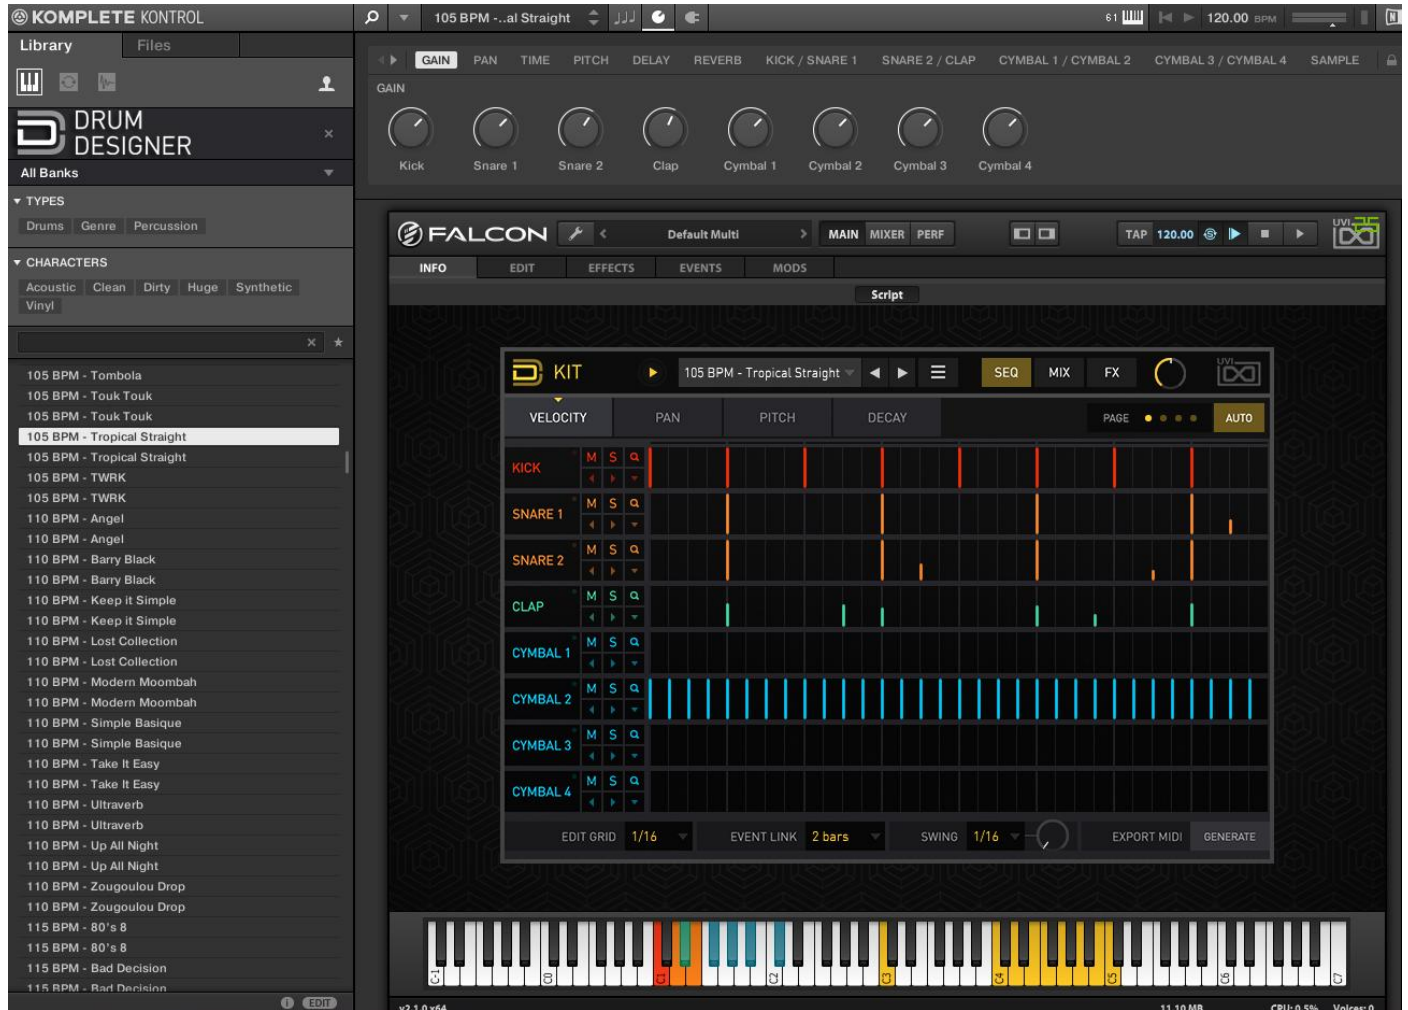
KOMPLETE KONTROL

105 BPM -..al Straight

61

120.00 BPM

Library

Files

DRUM DESIGNER

All Banks

TYPES

Drums Genre Percussion

CHARACTERS

Acoustic Clean Dirty Huge Synthetic Vinyl

105 BPM - Tombola
105 BPM - Touk Touk
105 BPM - Touk Touk
105 BPM - Tropical Straight
105 BPM - Tropical Straight
105 BPM - TWRK
105 BPM - TWRK
110 BPM - Angel
110 BPM - Angel
110 BPM - Barry Black
110 BPM - Barry Black
110 BPM - Keep it Simple
110 BPM - Keep it Simple
110 BPM - Lost Collection
110 BPM - Lost Collection
110 BPM - Modern Moombah
110 BPM - Modern Moombah
110 BPM - Simple Basique
110 BPM - Simple Basique
110 BPM - Take It Easy
110 BPM - Take It Easy
110 BPM - Ultraverb
110 BPM - Ultraverb
110 BPM - Up All Night
110 BPM - Up All Night
110 BPM - Zougoulou Drop
110 BPM - Zougoulou Drop
115 BPM - 80's 8
115 BPM - 80's 8
115 BPM - Bad Decision
115 BPM - Bad Decision

EDIT

GAIN PAN TIME PITCH DELAY REVERB KICK / SNARE 1 SNARE 2 / CLAP CYMBAL 1 / CYMBAL 2 CYMBAL 3 / CYMBAL 4 SAMPLE

GAIN

Kick Snare 1 Snare 2 Clap Cymbal 1 Cymbal 2 Cymbal 3 Cymbal 4

FALCON

Default Multi

MAIN MIXER PERF

TAP 120.00

UVI

INFO EDIT EFFECTS EVENTS MODS

Script

KIT

105 BPM - Tropical Straight

SEQ MIX FX

UVI

VELOCITY PAN PITCH DECAY

PAGE

AUTO

KICK M S
SNARE 1 M S
SNARE 2 M S
CLAP M S
CYMBAL 1 M S
CYMBAL 2 M S
CYMBAL 3 M S
CYMBAL 4 M S

EDIT GRID 1/16 EVENT LINK 2 bars SWING 1/16 EXPORT MIDI GENERATE

C-1 C0 C1 C2 C3 C4 C5 C6 C7

v2.1.0 x64

11.10 MB

CPU: 0.5% Voices: 0